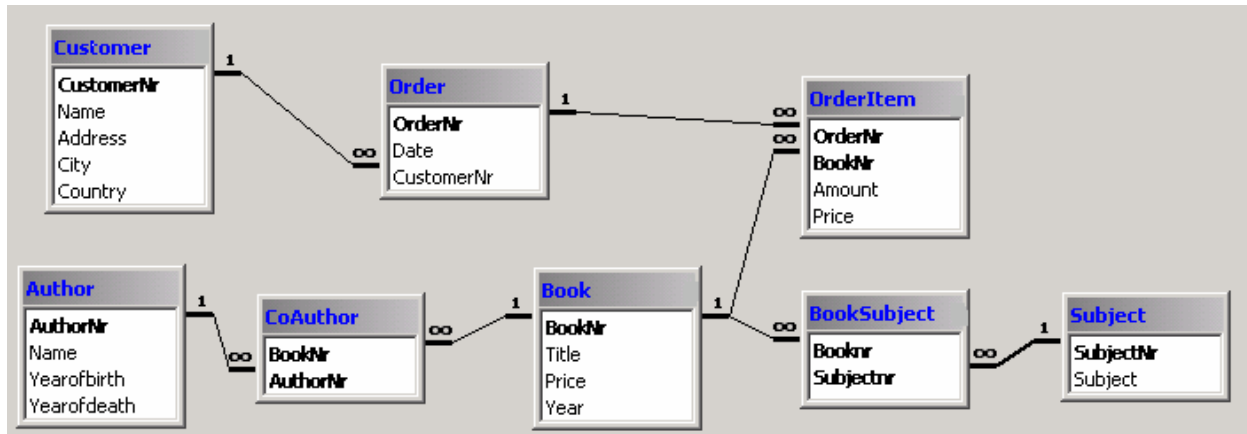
Customer
CustomerNr
Name
Address
City
Country

1

∞

Order
OrderNr
Date
CustomerNr

1

∞

OrderItem
OrderNr
BookNr
Amount
Price

∞

Author
AuthorNr
Name
Yearofbirth
Yearofdeath

1

∞

CoAuthor
BookNr
AuthorNr

∞

1

Book
BookNr
Title
Price
Year

1

∞

BookSubject
Booknr
Subjectnr

∞

1

Subject
SubjectNr
Subject